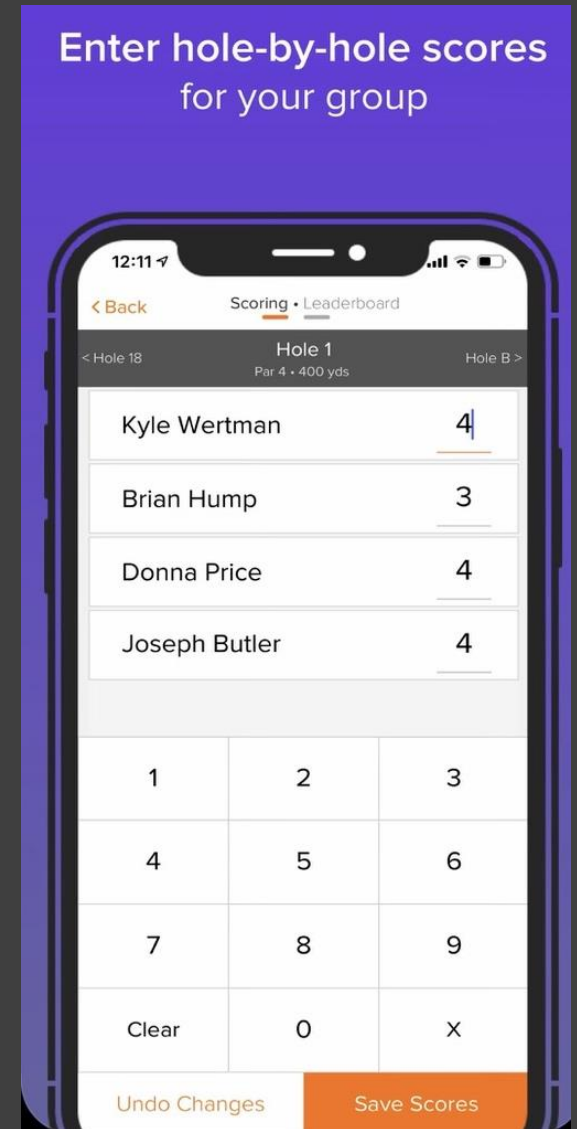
Enter hole-by-hole scores for your group

12:11

< Back

Scoring • Leaderboard

< Hole 18

Hole 1
Par 4 • 400 yds

Hole B >

Kyle Wertman 4

Brian Hump 3

Donna Price 4

Joseph Butler 4

| 1 | 2 | 3 |
|---|---|---|
| 4 | 5 | 6 |
| 7 | 8 | 9 |
| Clear | 0 | X |

Undo Changes

Save Scores